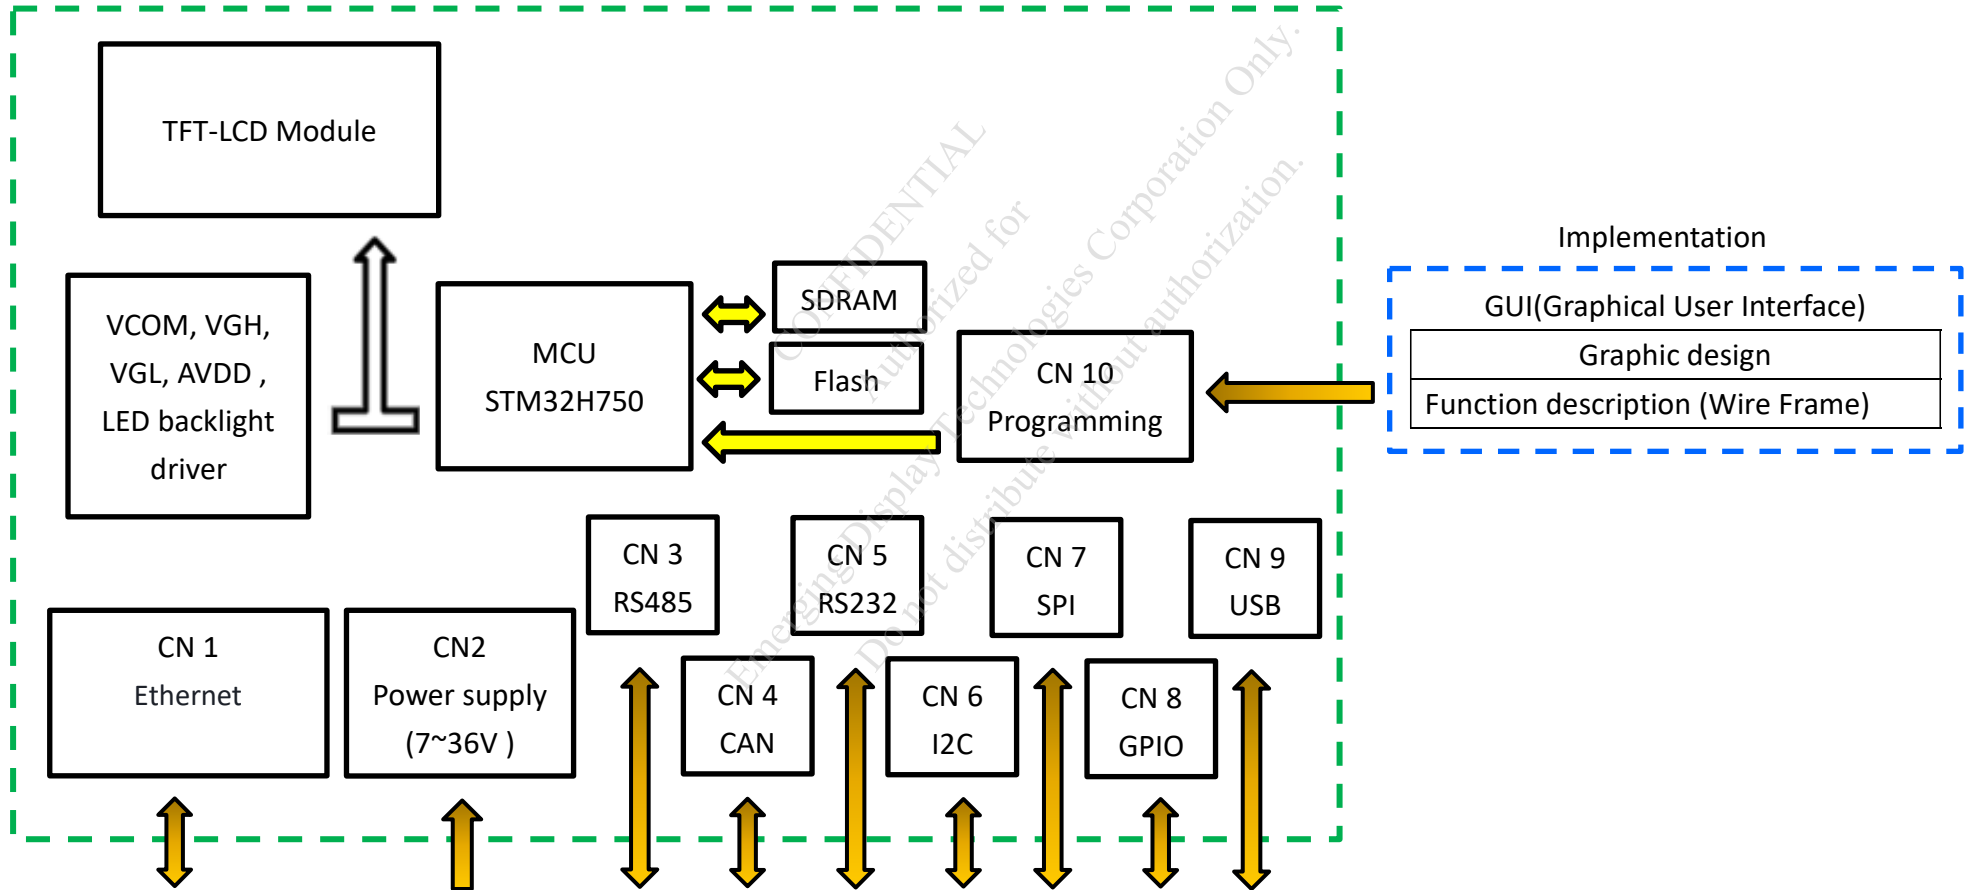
TFT-LCD Module

VCOM, VGH, VGL, AVDD , LED backlight driver

MCU
STM32H750

SDRAM

Flash

CN 10
Programming

Implementation

GUI(Graphical User Interface)

| Graphic design |
|---|
| Function description (Wire Frame) |

CN 3
RS485

CN 5
RS232

CN 7
SPI

CN 9
USB

CN 1
Ethernet

CN2
Power supply
(7~36V )

CN 4
CAN

CN 6
I2C

CN 8
GPIO

CONFIDENTIAL
Authorized for
Emerging Display Technologies Corporation Only.
Do not distribute without authorization.